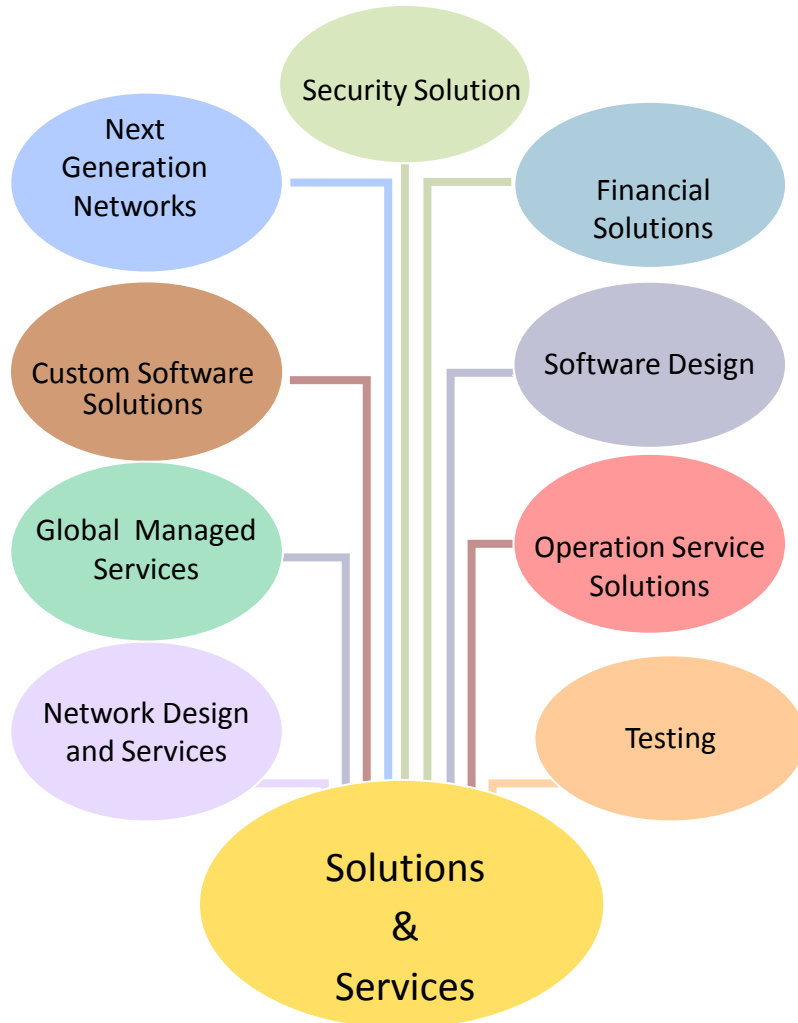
Security Solution

Next Generation Networks

Financial Solutions

Custom Software Solutions

Software Design

Global Managed Services

Operation Service Solutions

Network Design and Services

Testing

Solutions & Services